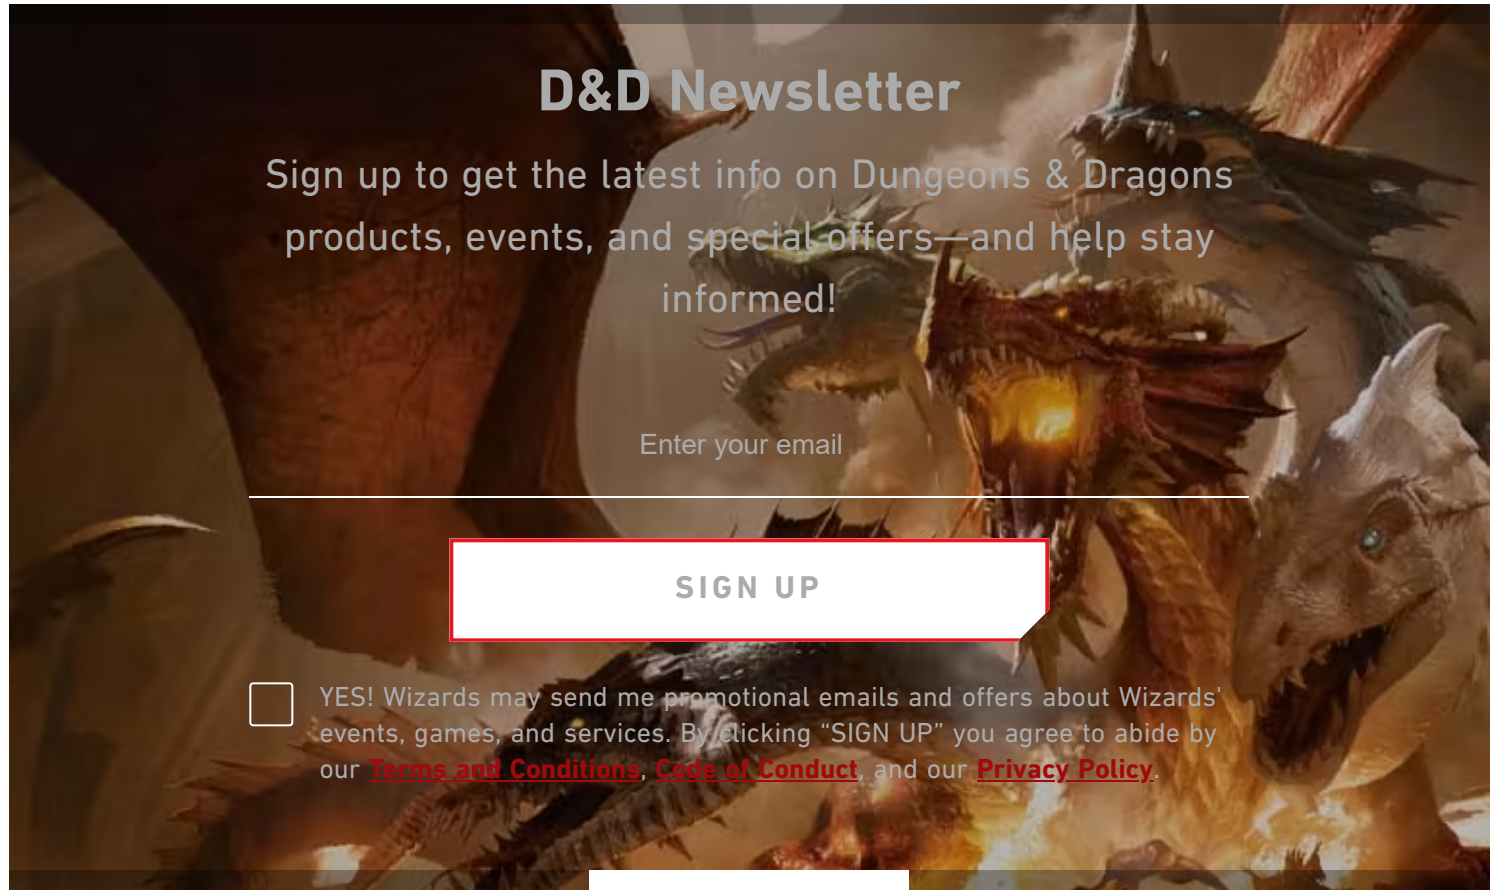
D&D Newsletter

Sign up to get the latest info on Dungeons & Dragons products, events, and special offers—and help stay informed!

Enter your email

SIGN UP

YES! Wizards may send me promotional emails and offers about Wizards' events, games, and services. By clicking "SIGN UP" you agree to abide by our Terms and Conditions, Code of Conduct, and our Privacy Policy.